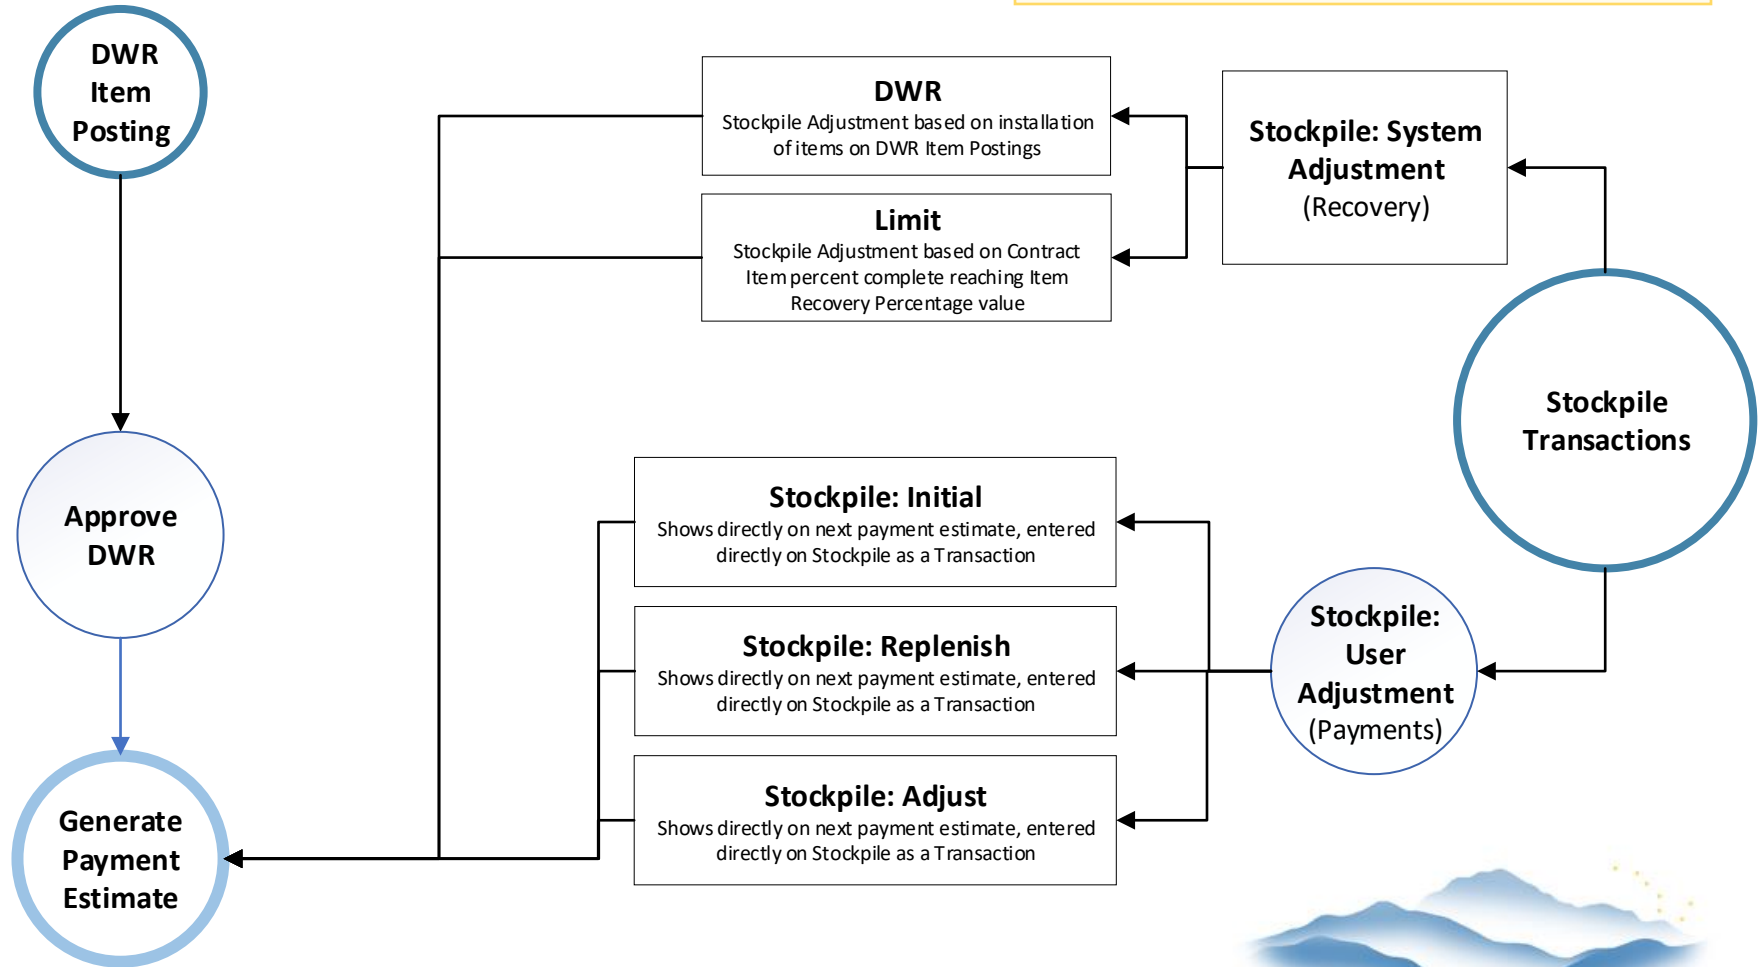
DWR Item Posting

Approve DWR

Generate Payment Estimate

DWR
Stockpile Adjustment based on installation of items on DWR Item Postings

Limit
Stockpile Adjustment based on Contract Item percent complete reaching Item Recovery Percentage value

Stockpile: System Adjustment (Recovery)

Stockpile Transactions

Stockpile: Initial
Shows directly on next payment estimate, entered directly on Stockpile as a Transaction

Stockpile: Replenish
Shows directly on next payment estimate, entered directly on Stockpile as a Transaction

Stockpile: Adjust
Shows directly on next payment estimate, entered directly on Stockpile as a Transaction

Stockpile: User Adjustment (Payments)